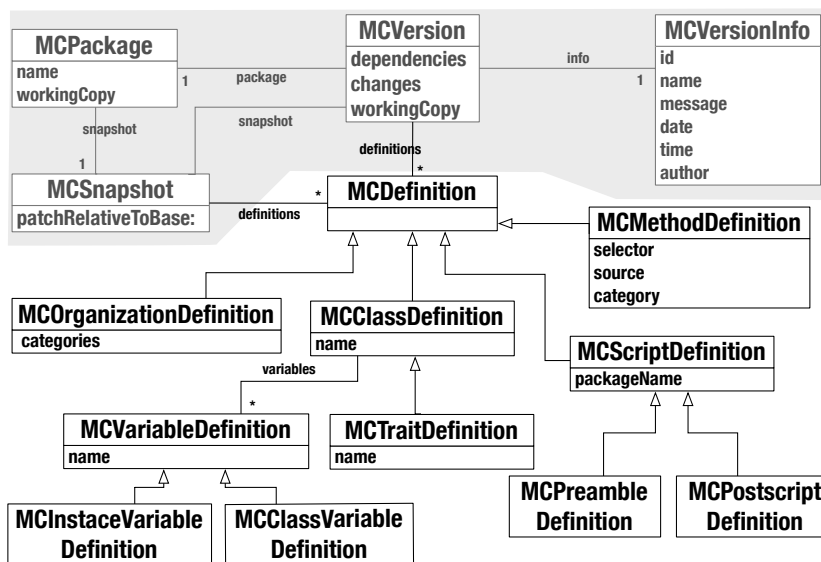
MCPackage
name
workingCopy

MCVersion
dependencies
changes
workingCopy

MCVersionInfo
id
name
message
date
time
author

1
package

info
1

snapshot
1

snapshot

definitions
*

MCSnapshot
patchRelativeToBase:

*
definitions

MCDefinition

MCMethodDefinition
selector
source
category

MCOrganizationDefinition
categories

MCClassDefinition
name

MCScriptDefinition
packageName

variables
*

MCVariableDefinition
name

MCTraitDefinition
name

MCPreamble Definition

MCPostscript Definition

MCInstaceVariable Definition

MCClassVariable Definition